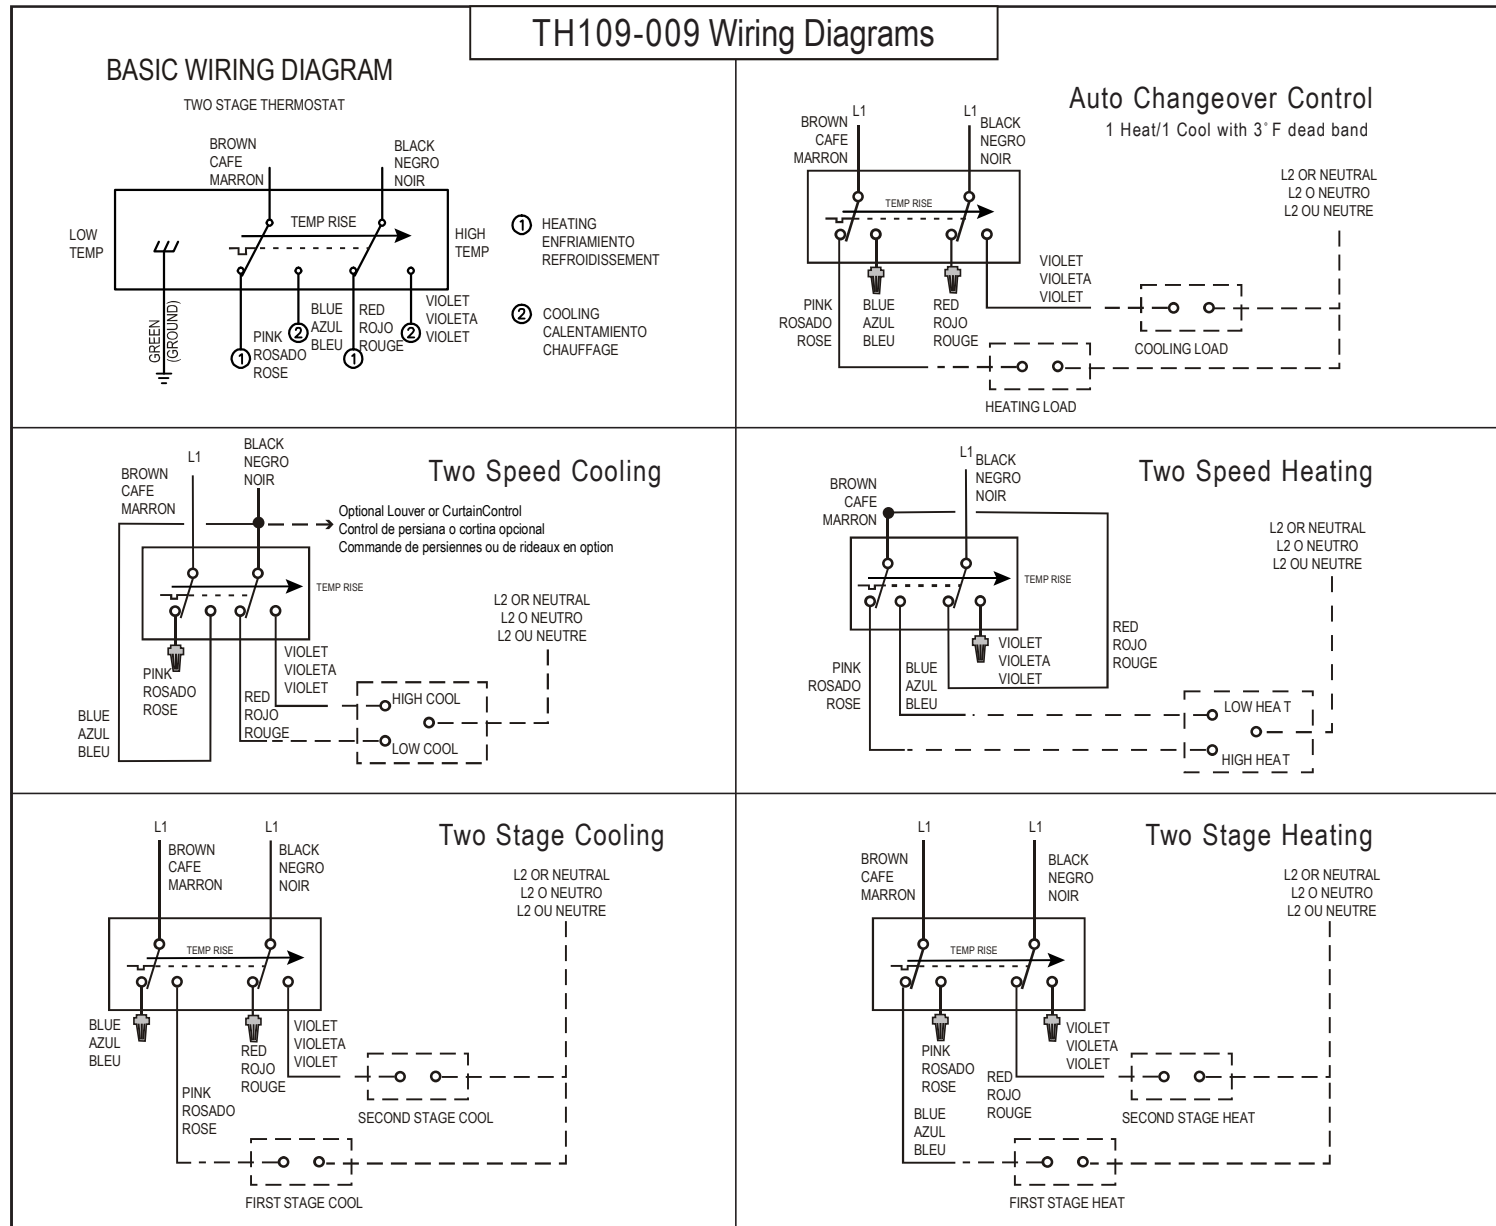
TH109-009 Wiring Diagrams

BASIC WIRING DIAGRAM

TWO STAGE THERMOSTAT

BROWN
CAFE
MARRON

BLACK
NEGRO
NOIR

LOW
TEMP

TEMP RISE

HIGH
TEMP

① HEATING
ENFRIAMIENTO
REFROIDISSEMENT

② COOLING
CALENTAMIENTO
CHAUFFAGE

GREEN
(GROUND)

PINK
ROSADO
ROSE
①

② BLUE
AZUL
BLEU

RED
ROJO
ROUGE
①

② VIOLET
VIOLETA
VIOLET

Auto Changeover Control
1 Heat/1 Cool with 3˚F dead band

L1
BROWN
CAFE
MARRON

L1
BLACK
NEGRO
NOIR

TEMP RISE

L2 OR NEUTRAL
L2 O NEUTRO
L2 OU NEUTRE

VIOLET
VIOLETA
VIOLET

PINK
ROSADO
ROSE

BLUE
AZUL
BLEU

RED
ROJO
ROUGE

COOLING LOAD

HEATING LOAD

Two Speed Cooling

L1
BROWN
CAFE
MARRON

BLACK
NEGRO
NOIR

Optional Louver or CurtainControl
Control de persiana o cortina opcional
Commande de persiennes ou de rideaux en option

TEMP RISE

L2 OR NEUTRAL
L2 O NEUTRO
L2 OU NEUTRE

PINK
ROSADO
ROSE

VIOLET
VIOLETA
VIOLET

RED
ROJO
ROUGE

HIGH COOL

LOW COOL

BLUE
AZUL
BLEU

Two Speed Heating

L1
BLACK
NEGRO
NOIR

BROWN
CAFE
MARRON

L2 OR NEUTRAL
L2 O NEUTRO
L2 OU NEUTRE

TEMP RISE

RED
ROJO
ROUGE

VIOLET
VIOLETA
VIOLET

PINK
ROSADO
ROSE

BLUE
AZUL
BLEU

LOW HEA T

HIGH HEAT

Two Stage Cooling

L1
BROWN
CAFE
MARRON

L1
BLACK
NEGRO
NOIR

L2 OR NEUTRAL
L2 O NEUTRO
L2 OU NEUTRE

TEMP RISE

BLUE
AZUL
BLEU

RED
ROJO
ROUGE

VIOLET
VIOLETA
VIOLET

PINK
ROSADO
ROSE

SECOND STAGE COOL

FIRST STAGE COOL

Two Stage Heating

L1
BROWN
CAFE
MARRON

L1
BLACK
NEGRO
NOIR

L2 OR NEUTRAL
L2 O NEUTRO
L2 OU NEUTRE

TEMP RISE

PINK
ROSADO
ROSE

VIOLET
VIOLETA
VIOLET

RED
ROJO
ROUGE

BLUE
AZUL
BLEU

SECOND STAGE HEAT

FIRST STAGE HEAT